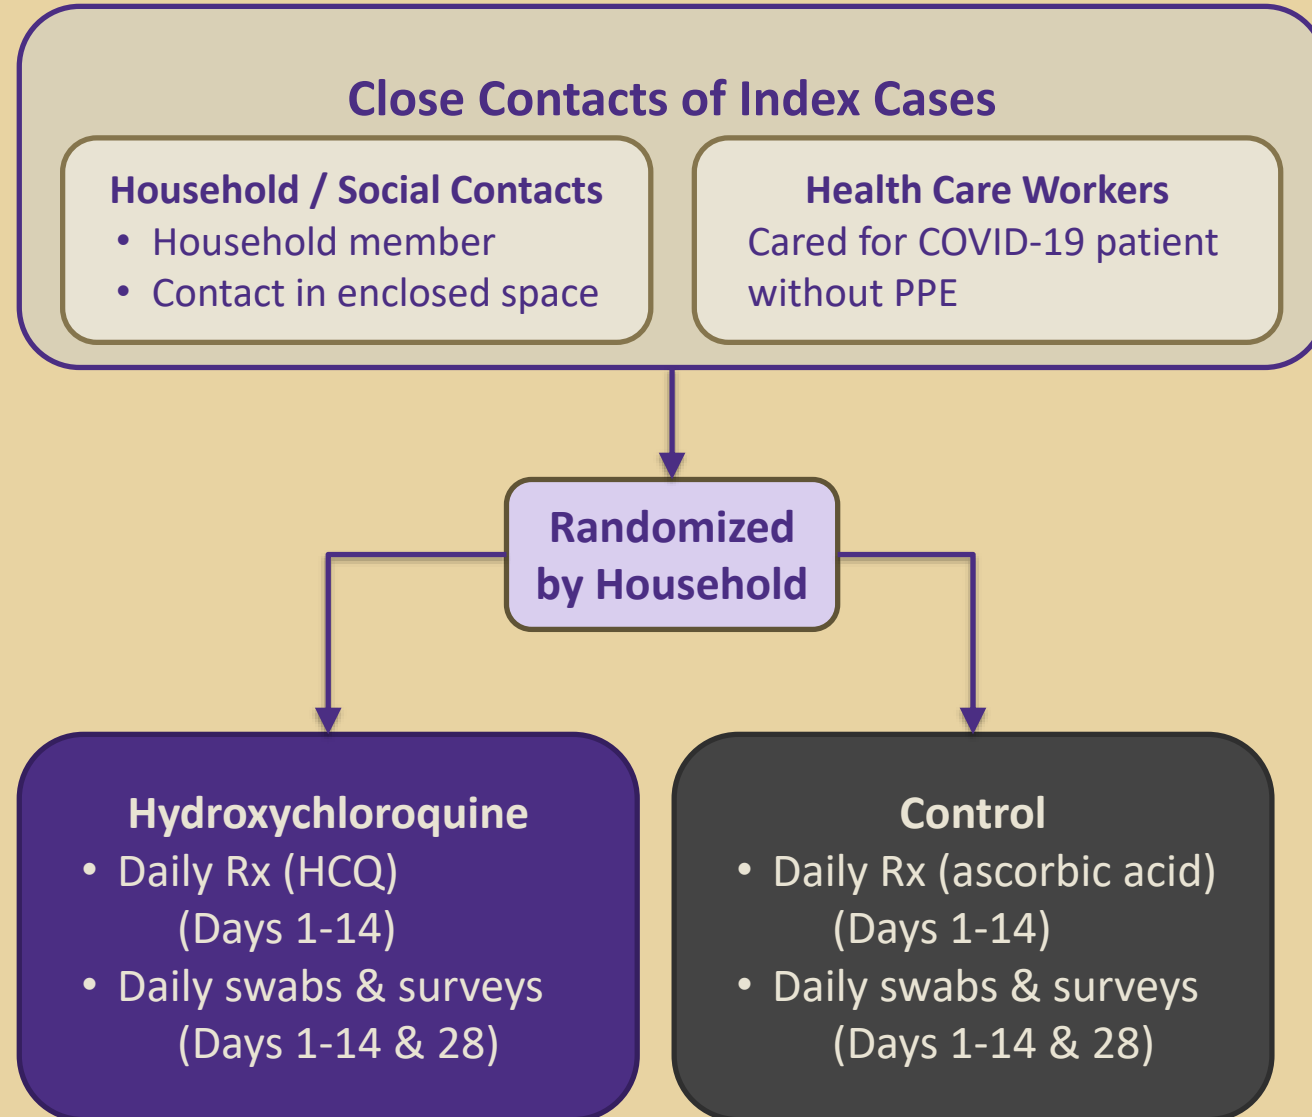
Close Contacts of Index Cases

Household / Social Contacts
• Household member
• Contact in enclosed space

Health Care Workers
Cared for COVID-19 patient without PPE

Randomized by Household

Hydroxychloroquine
• Daily Rx (HCQ) (Days 1-14)
• Daily swabs & surveys (Days 1-14 & 28)

Control
• Daily Rx (ascorbic acid) (Days 1-14)
• Daily swabs & surveys (Days 1-14 & 28)